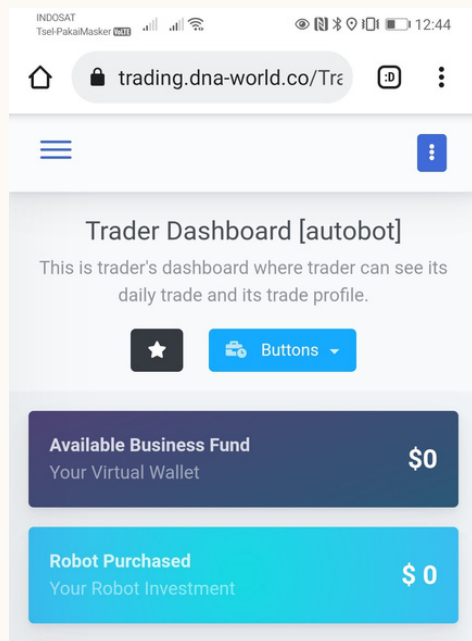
INDOSAT
Tsel-PakaiMasker VoLTE
12:44

trading.dna-world.co/Tra

:D

Trader Dashboard [autobot]

This is trader's dashboard where trader can see its daily trade and its trade profile.

Buttons

Available Business Fund
Your Virtual Wallet
$0

Robot Purchased
Your Robot Investment
$ 0